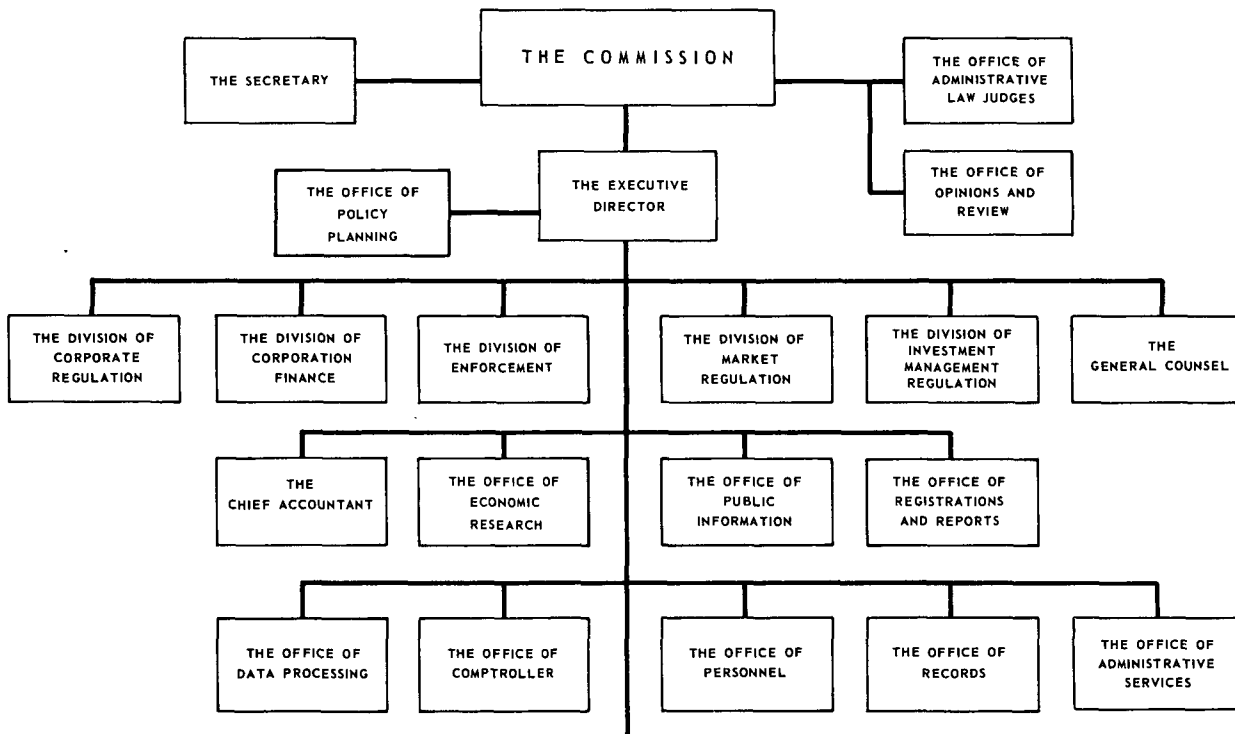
THE COMMISSION

THE SECRETARY

THE OFFICE OF ADMINISTRATIVE LAW JUDGES

THE OFFICE OF OPINIONS AND REVIEW

THE OFFICE OF POLICY PLANNING

THE EXECUTIVE DIRECTOR

THE DIVISION OF CORPORATE REGULATION

THE DIVISION OF CORPORATION FINANCE

THE DIVISION OF ENFORCEMENT

THE DIVISION OF MARKET REGULATION

THE DIVISION OF INVESTMENT MANAGEMENT REGULATION

THE GENERAL COUNSEL

THE CHIEF ACCOUNTANT

THE OFFICE OF ECONOMIC RESEARCH

THE OFFICE OF PUBLIC INFORMATION

THE OFFICE OF REGISTRATIONS AND REPORTS

THE OFFICE OF DATA PROCESSING

THE OFFICE OF COMPTROLLER

THE OFFICE OF PERSONNEL

THE OFFICE OF RECORDS

THE OFFICE OF ADMINISTRATIVE SERVICES